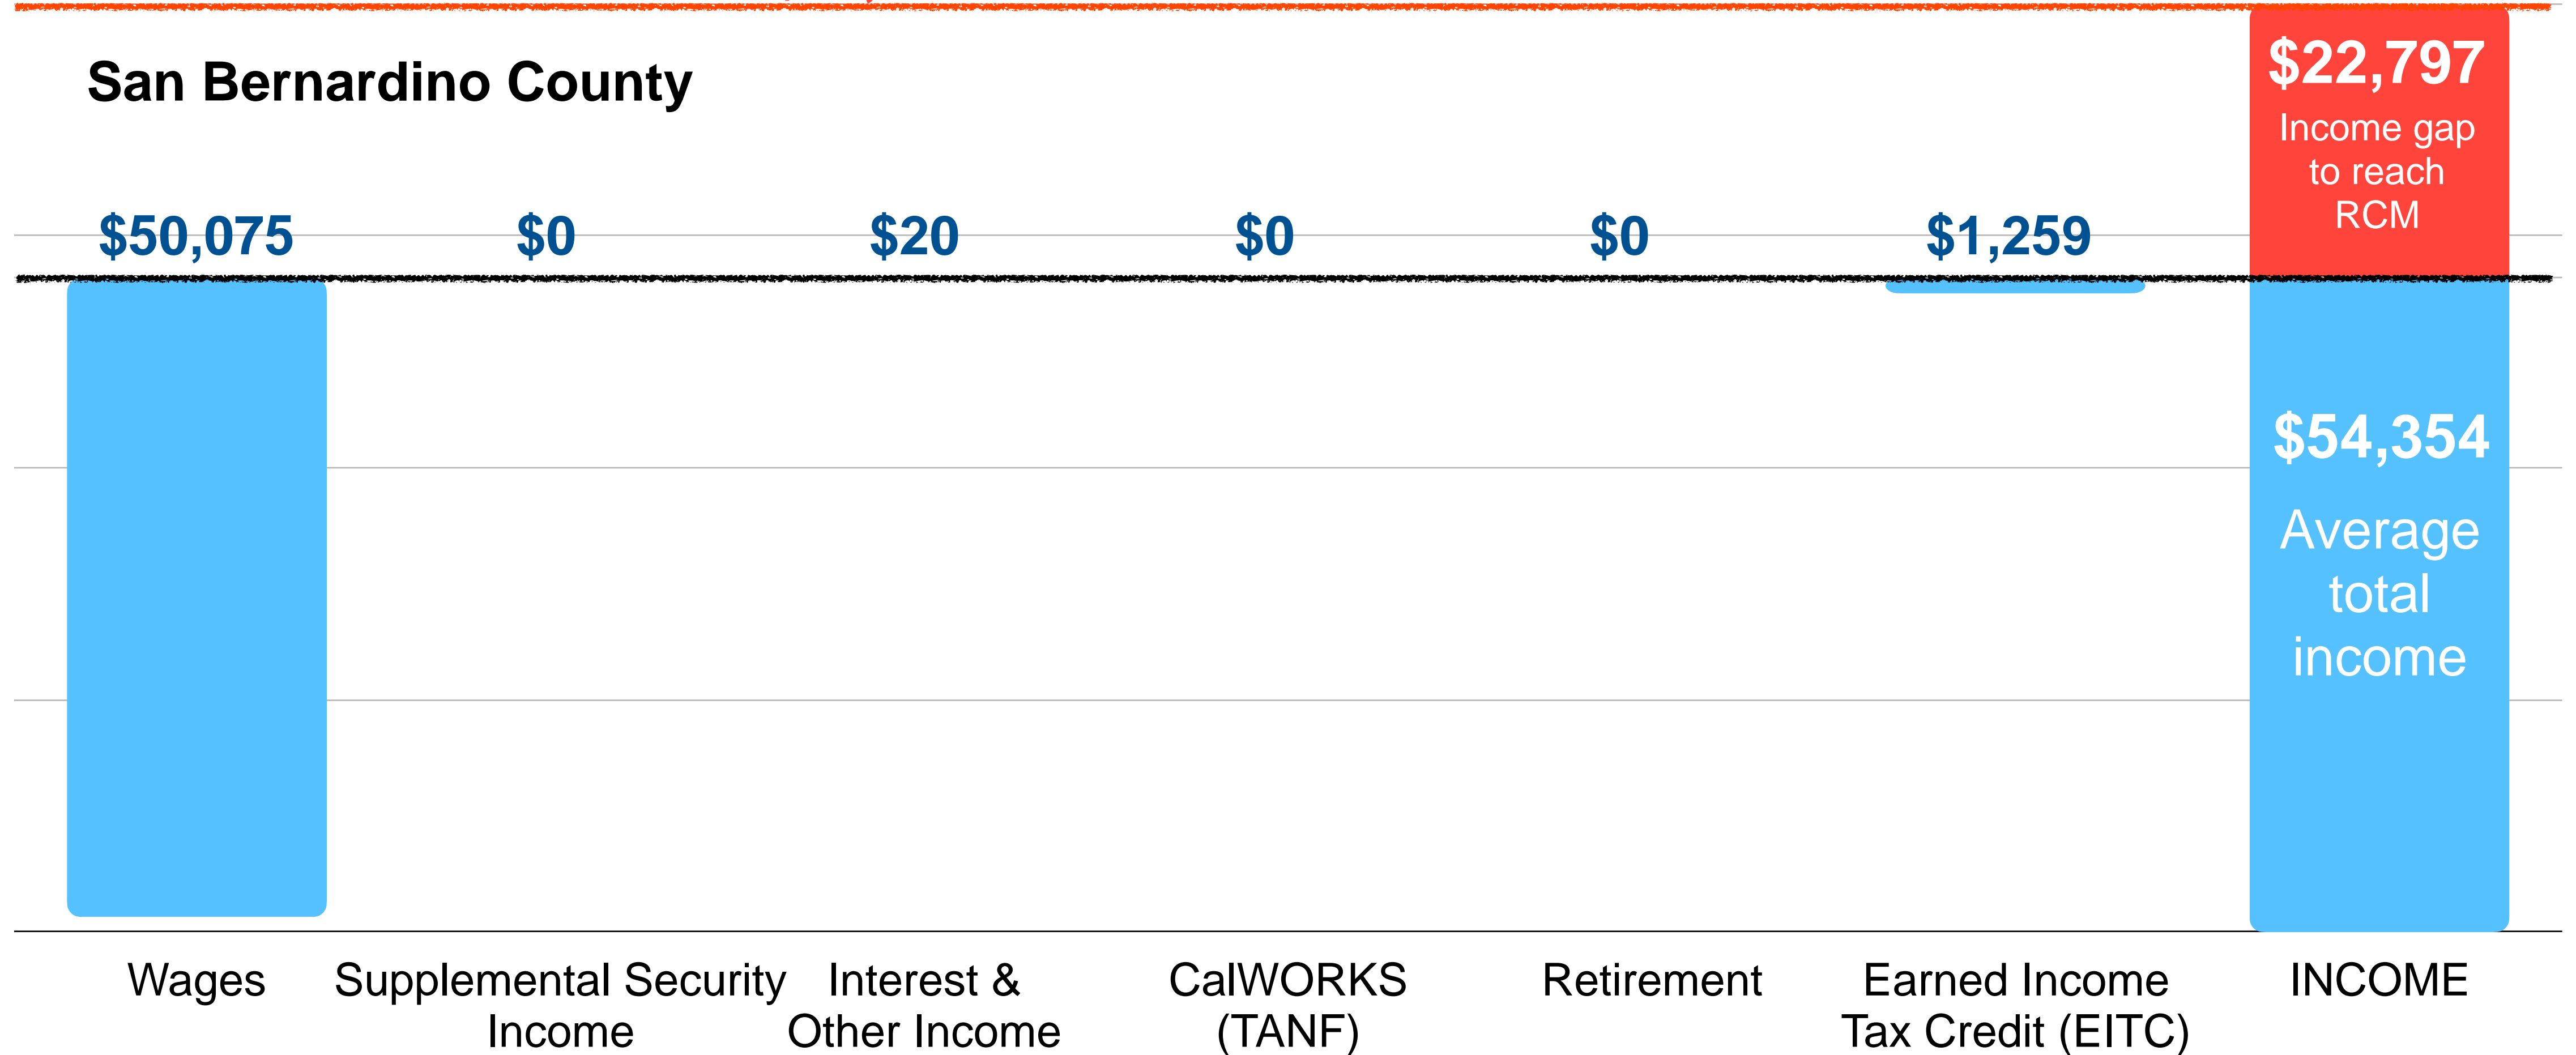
San Bernardino County

$50,075
$0
$20
$0
$0
$1,259

$22,797
Income gap to reach RCM

$54,354
Average total income

Wages
Supplemental Security Income
Interest & Other Income
CalWORKS (TANF)
Retirement
Earned Income Tax Credit (EITC)
INCOME